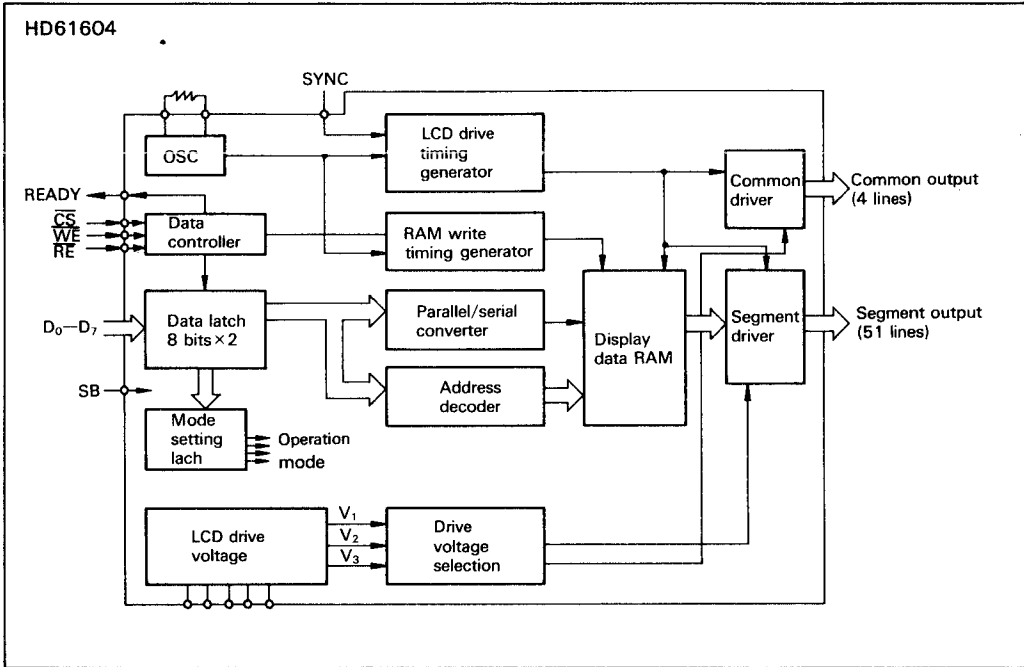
HD61604

SYNC

OSC

LCD drive timing generator

Common driver

Common output (4 lines)

READY

$\overline{CS}$
$\overline{WE}$
$\overline{RE}$

Data controller

RAM write timing generator

$D_0$—$D_7$

Data latch 8 bits × 2

Parallel/serial converter

Display data RAM

Segment driver

Segment output (51 lines)

SB

Address decoder

Mode setting lach

Operation mode

LCD drive voltage

$V_1$
$V_2$
$V_3$

Drive voltage selection